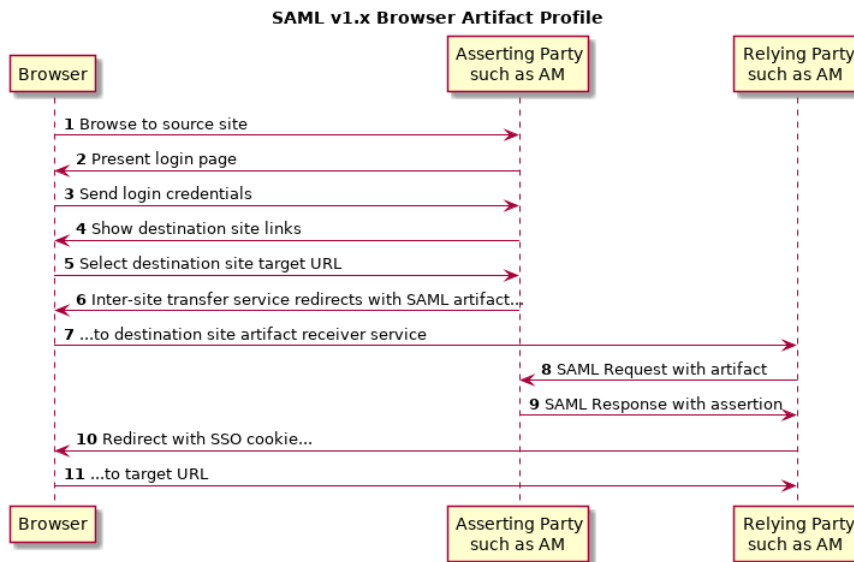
SAML v1.x Browser Artifact Profile

Browser

Asserting Party such as AM

Relying Party such as AM

1 Browse to source site

2 Present login page

3 Send login credentials

4 Show destination site links

5 Select destination site target URL

6 Inter-site transfer service redirects with SAML artifact...

7 ...to destination site artifact receiver service

8 SAML Request with artifact

9 SAML Response with assertion

10 Redirect with SSO cookie...

11 ...to target URL

Browser

Asserting Party such as AM

Relying Party such as AM